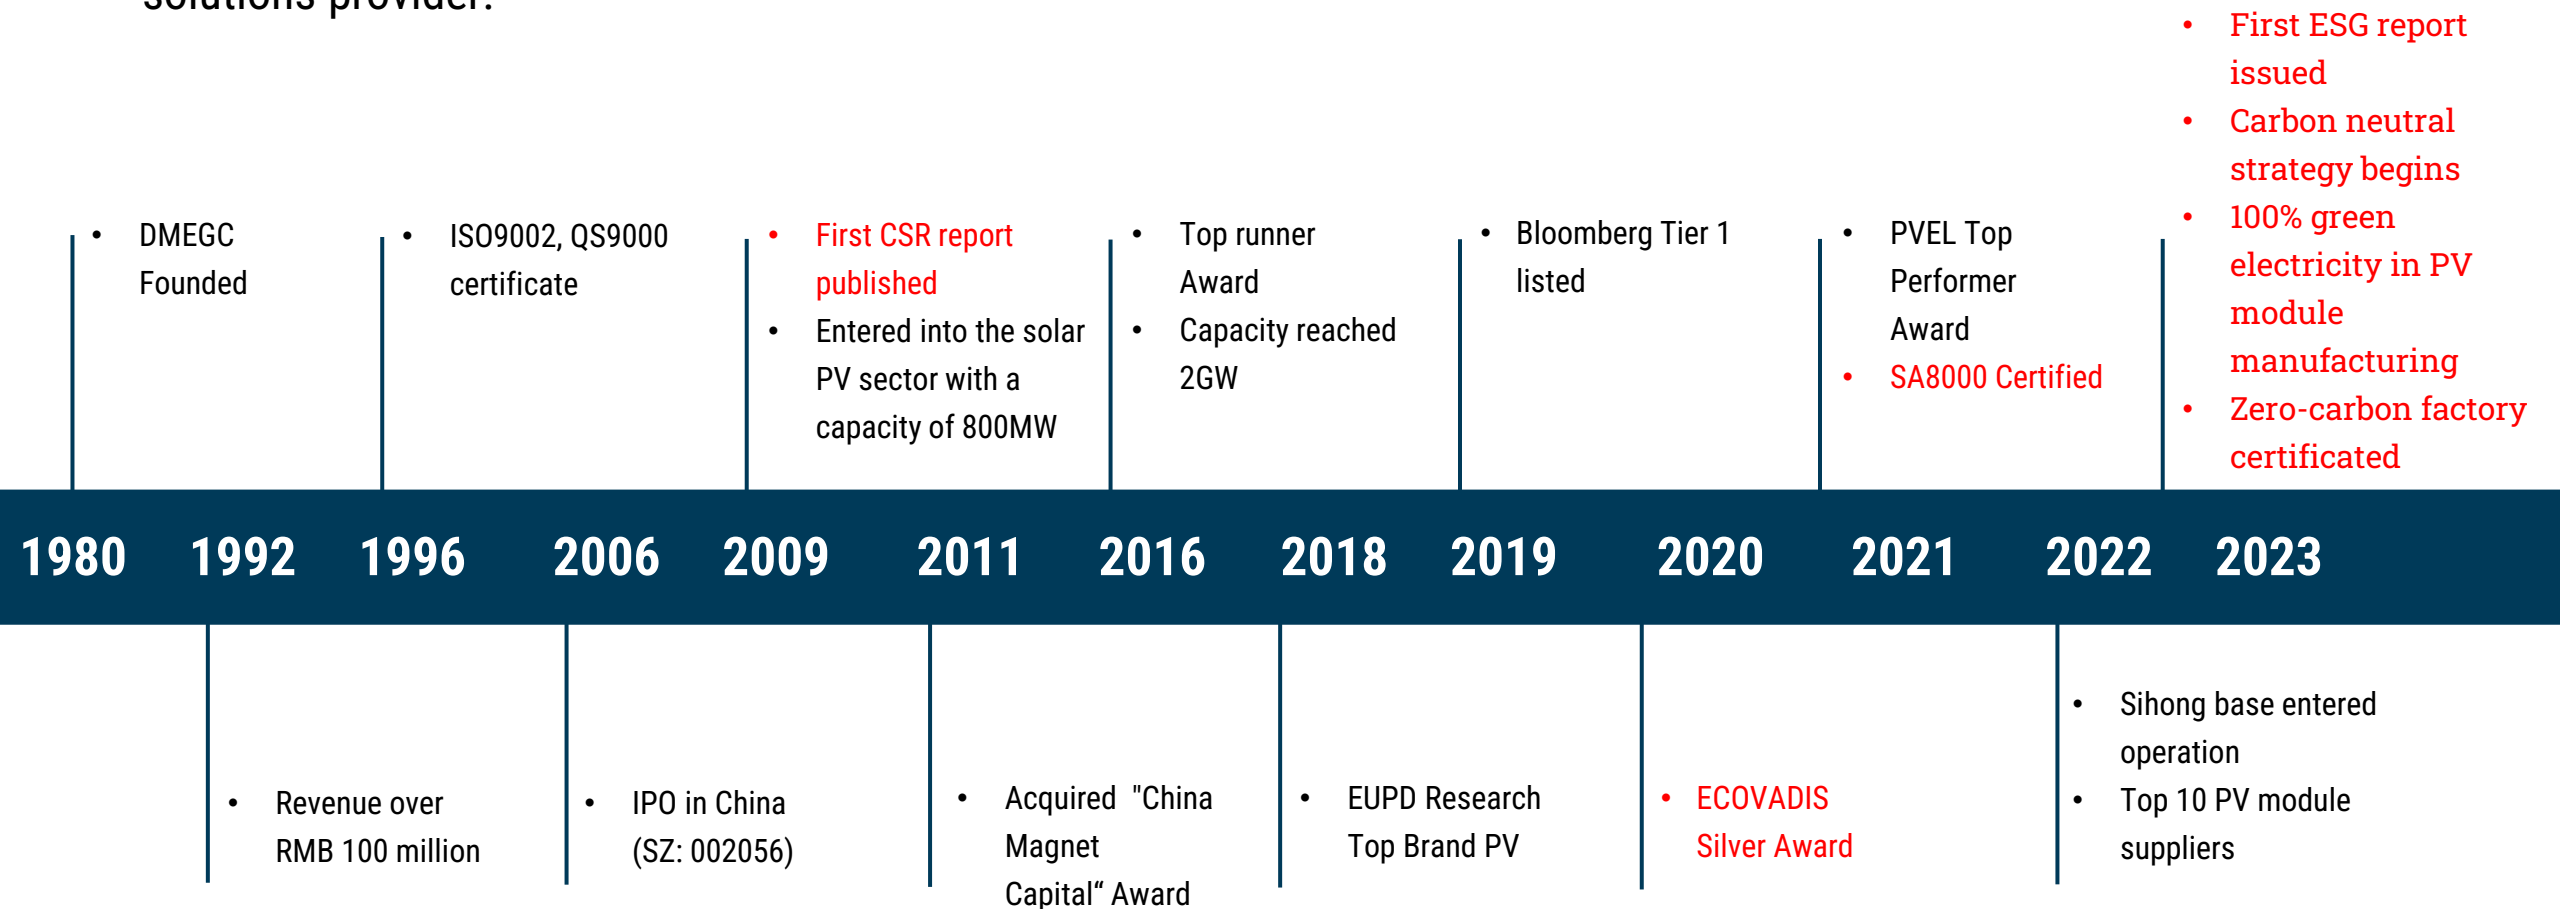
solutions provider.

- DMEGC Founded
- ISO9002, QS9000 certificate
- First CSR report published
- Entered into the solar PV sector with a capacity of 800MW
- Top runner Award
- Capacity reached 2GW
- Bloomberg Tier 1 listed
- PVEL Top Performer Award
- SA8000 Certified
- First ESG report issued
- Carbon neutral strategy begins
- 100% green electricity in PV module manufacturing
- Zero-carbon factory certificated

1980 1992 1996 2006 2009 2011 2016 2018 2019 2020 2021 2022 2023

- Revenue over RMB 100 million
- IPO in China (SZ: 002056)
- Acquired "China Magnet Capital" Award
- EUPD Research Top Brand PV
- ECOVADIS Silver Award
- Sihong base entered operation
- Top 10 PV module suppliers